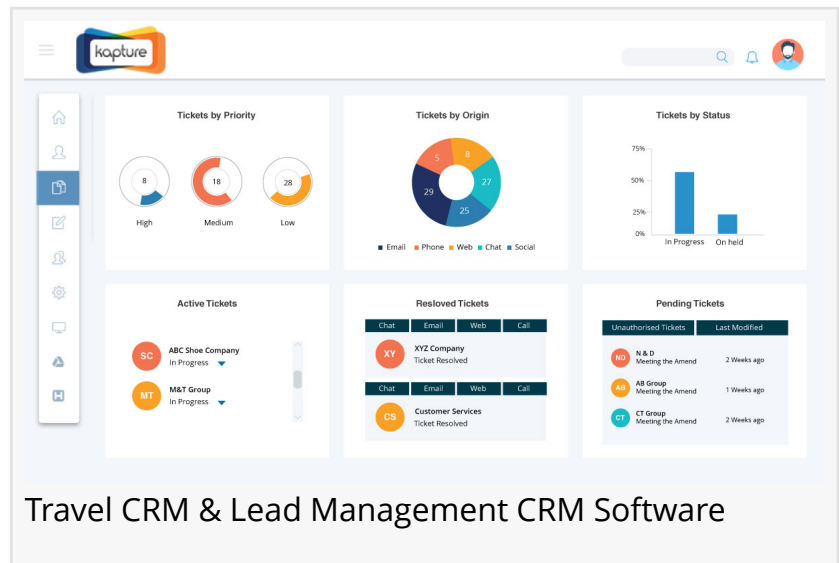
kapture

Tickets by Priority

8
High

18
Medium

28
Low

Tickets by Origin

5
8
29
27
25

Email Phone Web Chat Social

Tickets by Status

75%
50%
25%
0%
In Progress On held

Active Tickets

SC ABC Shoe Company
In Progress

MT M&T Group
In Progress

Resloved Tickets

| Chat | Email | Web | Call |
|---|---|---|---|

XY XYZ Company
Ticket Resolved

| Chat | Email | Web | Call |
|---|---|---|---|

CS Customer Services
Ticket Resolved

Pending Tickets

| Unauthorised Tickets | Last Modified |
|---|---|
| ND N & D Meeting the Amend | 2 Weeks ago |
| AB AB Group Meeting the Amend | 1 Weeks ago |
| CT CT Group Meeting the Amend | 2 Weeks ago |

Travel CRM & Lead Management CRM Software